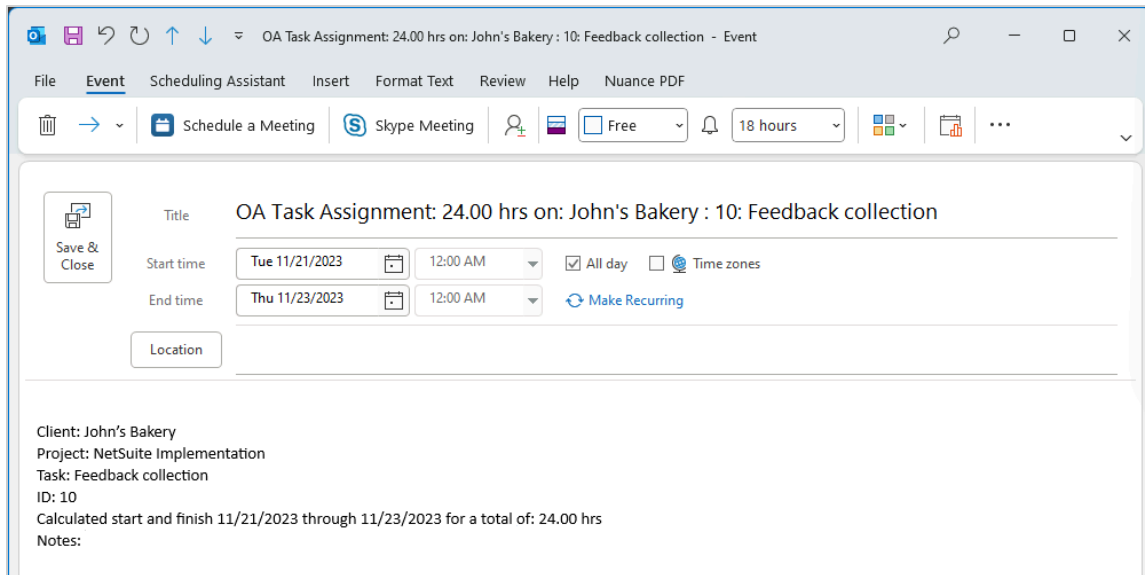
OA Task Assignment: 24.00 hrs on: John's Bakery : 10: Feedback collection - Event

File Event Scheduling Assistant Insert Format Text Review Help Nuance PDF

Schedule a Meeting Skype Meeting Free 18 hours ...

Save & Close

Title OA Task Assignment: 24.00 hrs on: John's Bakery : 10: Feedback collection

Start time Tue 11/21/2023 12:00 AM All day Time zones

End time Thu 11/23/2023 12:00 AM Make Recurring

Location

Client: John's Bakery
Project: NetSuite Implementation
Task: Feedback collection
ID: 10
Calculated start and finish 11/21/2023 through 11/23/2023 for a total of: 24.00 hrs
Notes: